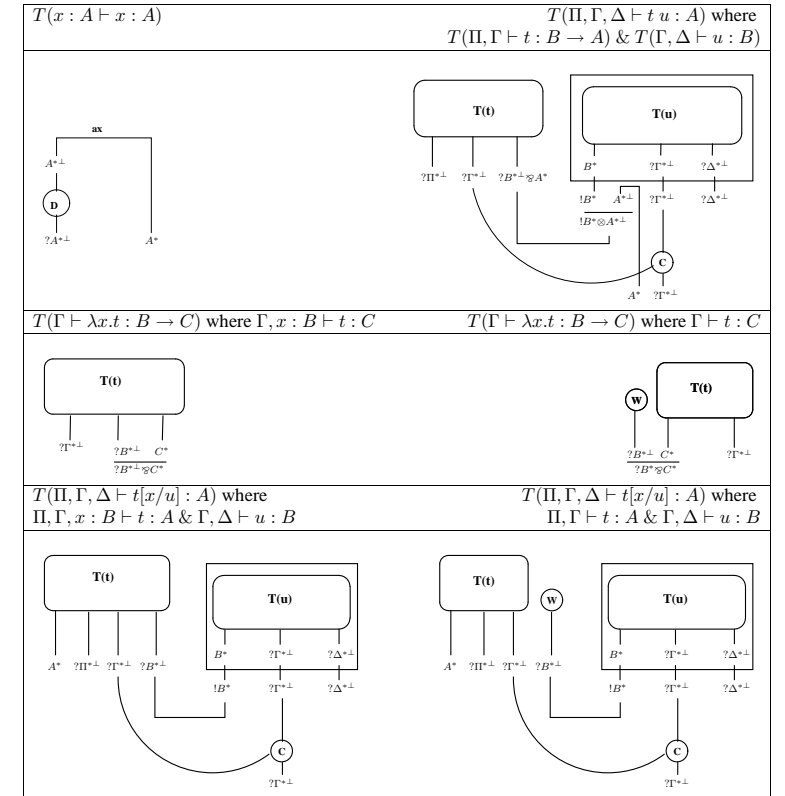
$T(x : A \vdash x : A)$

$T(\Pi, \Gamma, \Delta \vdash t\ u : A)$ where $T(\Pi, \Gamma \vdash t : B \to A)$ & $T(\Gamma, \Delta \vdash u : B)$

ax

$A^{*\perp}$

D

$?A^{*\perp}$

$A^*$

T(t)

$?\Pi^{*\perp}$ $?\Gamma^{*\perp}$ $?B^{*\perp} \wp A^*$

T(u)

$B^*$ $?\Gamma^{*\perp}$ $?\Delta^{*\perp}$

$!B^*$ $A^{*\perp}$ $?\Gamma^{*\perp}$ $?\Delta^{*\perp}$

$!B^* \otimes A^{*\perp}$

C

$A^*$ $?\Gamma^{*\perp}$

$T(\Gamma \vdash \lambda x.t : B \to C)$ where $\Gamma, x : B \vdash t : C$

$T(\Gamma \vdash \lambda x.t : B \to C)$ where $\Gamma \vdash t : C$

T(t)

$?\Gamma^{*\perp}$ $?B^{*\perp}$ $C^*$

$?B^{*\perp} \wp C^*$

W

T(t)

$?B^{*\perp}$ $C^*$

$?B^* \wp C^*$

$?\Gamma^{*\perp}$

$T(\Pi, \Gamma, \Delta \vdash t[x/u] : A)$ where $\Pi, \Gamma, x : B \vdash t : A$ & $\Gamma, \Delta \vdash u : B$

$T(\Pi, \Gamma, \Delta \vdash t[x/u] : A)$ where $\Pi, \Gamma \vdash t : A$ & $\Gamma, \Delta \vdash u : B$

T(t)

$A^*$ $?\Pi^{*\perp}$ $?\Gamma^{*\perp}$ $?B^{*\perp}$

T(u)

$B^*$ $?\Gamma^{*\perp}$ $?\Delta^{*\perp}$

$!B^*$ $?\Gamma^{*\perp}$ $?\Delta^{*\perp}$

C

$?\Gamma^{*\perp}$

T(t)

W

$A^*$ $?\Pi^{*\perp}$ $?\Gamma^{*\perp}$ $?B^{*\perp}$

T(u)

$B^*$ $?\Gamma^{*\perp}$ $?\Delta^{*\perp}$

$!B^*$ $?\Gamma^{*\perp}$ $?\Delta^{*\perp}$

C

$?\Gamma^{*\perp}$